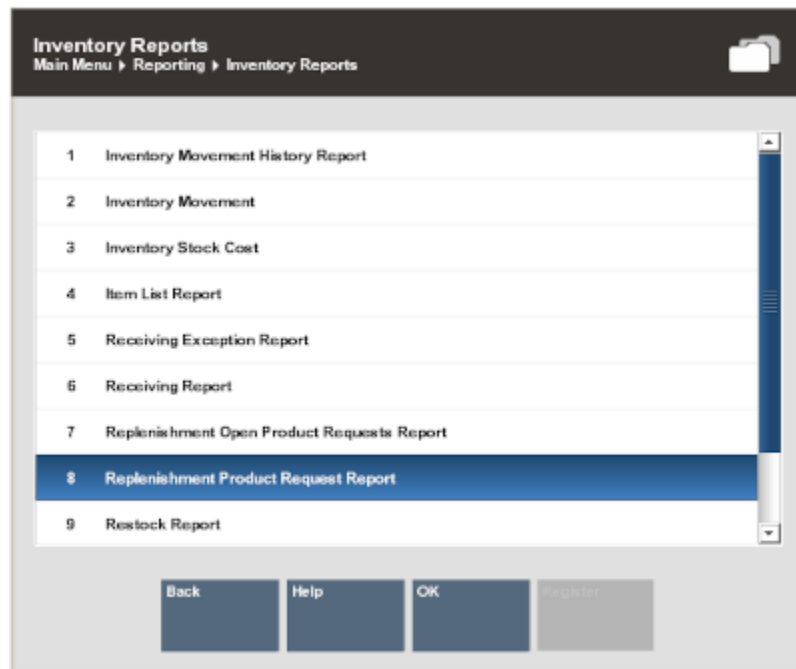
Inventory Reports
Main Menu ▸ Reporting ▸ Inventory Reports

1 Inventory Movement History Report
2 Inventory Movement
3 Inventory Stock Cost
4 Item List Report
5 Receiving Exception Report
6 Receiving Report
7 Replenishment Open Product Requests Report
8 Replenishment Product Request Report
9 Restock Report

Back
Help
OK
Register